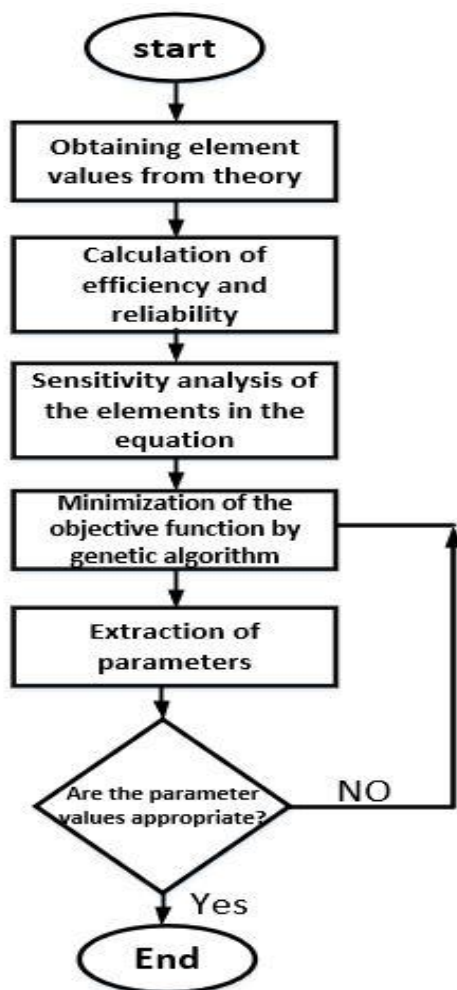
start

Obtaining element values from theory

Calculation of efficiency and reliability

Sensitivity analysis of the elements in the equation

Minimization of the objective function by genetic algorithm

Extraction of parameters

Are the parameter values appropriate?

NO

Yes

End